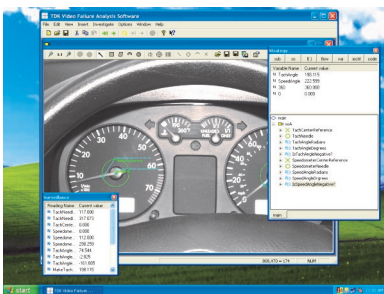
TDK Video Failure Analysis Software

File Edit View Insert Investigate Options Window Help

Watch

Variable Name | Current value
TachAngle | 180.115
SpeedAngle | 222.599
360 | 360.000
0 | 0.000

main
tdk.m4
TachCenterReference
TachNeedle
TachNeedleFailure
TachAngleFailure
TachAngleRange
SpeedometerCenterReference
SpeedNeedle
SpeedAngleFailure
SpeedAngleRange
SpeedAngleRange

main

Current value

TachNeedl... | 117.000
TachNeedl... | 317.073
TachCent... | 0.000
Speedom... | 0.000
Speedom... | 112.000
Speedom... | 286.259
TachCent... | 74.594
Speedom... | -2.929
Speedom... | -161.605
MakeTach... | 180.115

NUM

start | TDK Video Failure